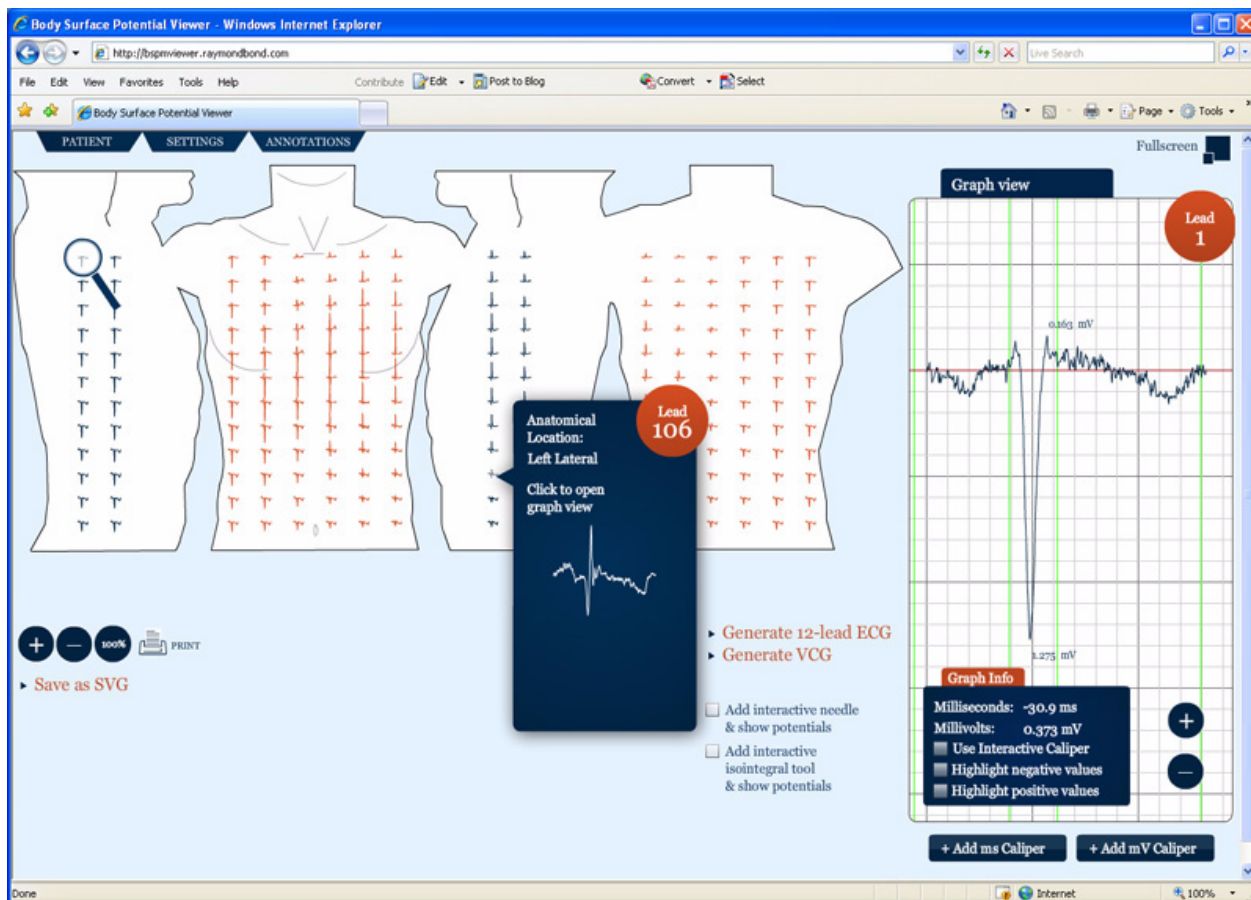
Body Surface Potential Viewer - Windows Internet Explorer

http://bspmviewer.raymondbond.com

Live Search

File Edit View Favorites Tools Help

Contribute Edit Post to Blog

Convert Select

Body Surface Potential Viewer

Page Tools

PATIENT SETTINGS ANNOTATIONS

Fullscreen

Graph view

Lead 1

0.163 mV

1.275 mV

Anatomical Location:
Left Lateral

Lead 106

Click to open graph view

+ – 100% PRINT

▸ Save as SVG

▸ Generate 12-lead ECG
▸ Generate VCG

Add interactive needle & show potentials

Add interactive isointegral tool & show potentials

Graph Info

Milliseconds: -30.9 ms
Millivolts: 0.373 mV
Use Interactive Caliper
Highlight negative values
Highlight positive values

+ Add ms Caliper
+ Add mV Caliper

Done

Internet

100%